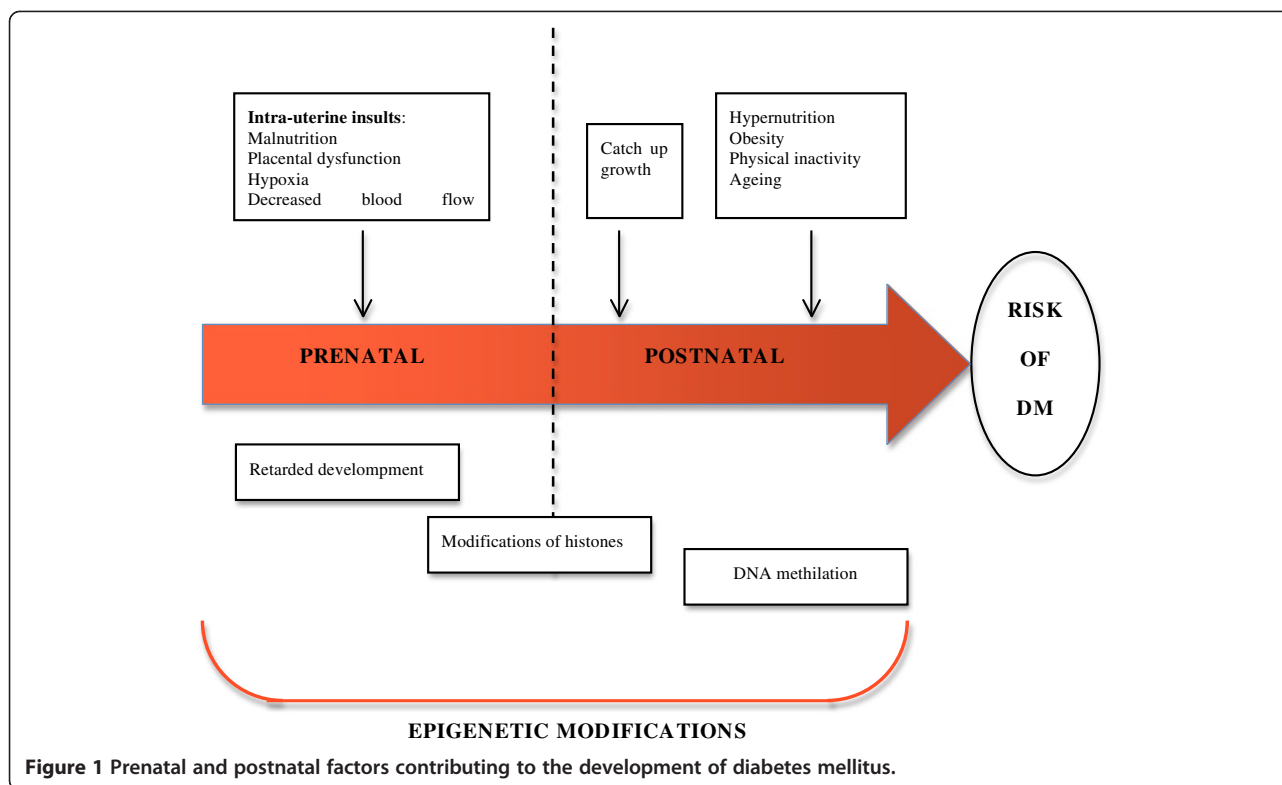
Intra-uterine insults:
Malnutrition
Placental dysfunction
Hypoxia
Decreased blood flow

Catch up growth

Hypernutrition
Obesity
Physical inactivity
Ageing

PRENATAL

POSTNATAL

RISK OF DM

Retarded develompment

Modifications of histones

DNA methilation

EPIGENETIC MODIFICATIONS

Figure 1 Prenatal and postnatal factors contributing to the development of diabetes mellitus.